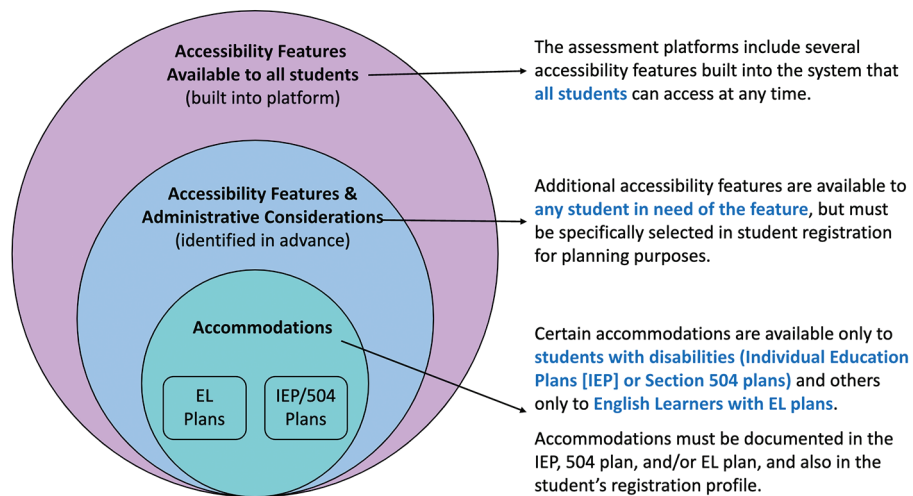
Accessibility Features Available to all students
(built into platform)

Accessibility Features & Administrative Considerations
(identified in advance)

Accommodations

EL Plans

IEP/504 Plans

The assessment platforms include several accessibility features built into the system that all students can access at any time.

Additional accessibility features are available to any student in need of the feature, but must be specifically selected in student registration for planning purposes.

Certain accommodations are available only to students with disabilities (Individual Education Plans [IEP] or Section 504 plans) and others only to English Learners with EL plans.

Accommodations must be documented in the IEP, 504 plan, and/or EL plan, and also in the student's registration profile.